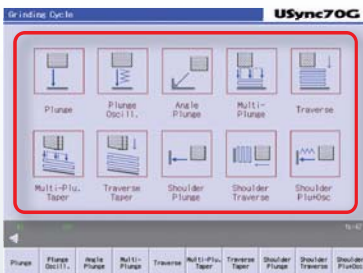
Grinding Cycle

USync70G

Plunge

Plunge Oscill.

Angle Plunge

Multi-Plunge

Traverse

Multi-Plu. Taper

Traverse Taper

Shoulder Plunge

Shoulder Traverse

Shoulder Plu+Osc

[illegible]

Plunge

Plunge Oscill.

Angle Plunge

Multi-Plunge

Traverse

Multi-Plu. Taper

Traverse Taper

Shoulder Plunge

Shoulder Traverse

Shoulder Plu+Osc